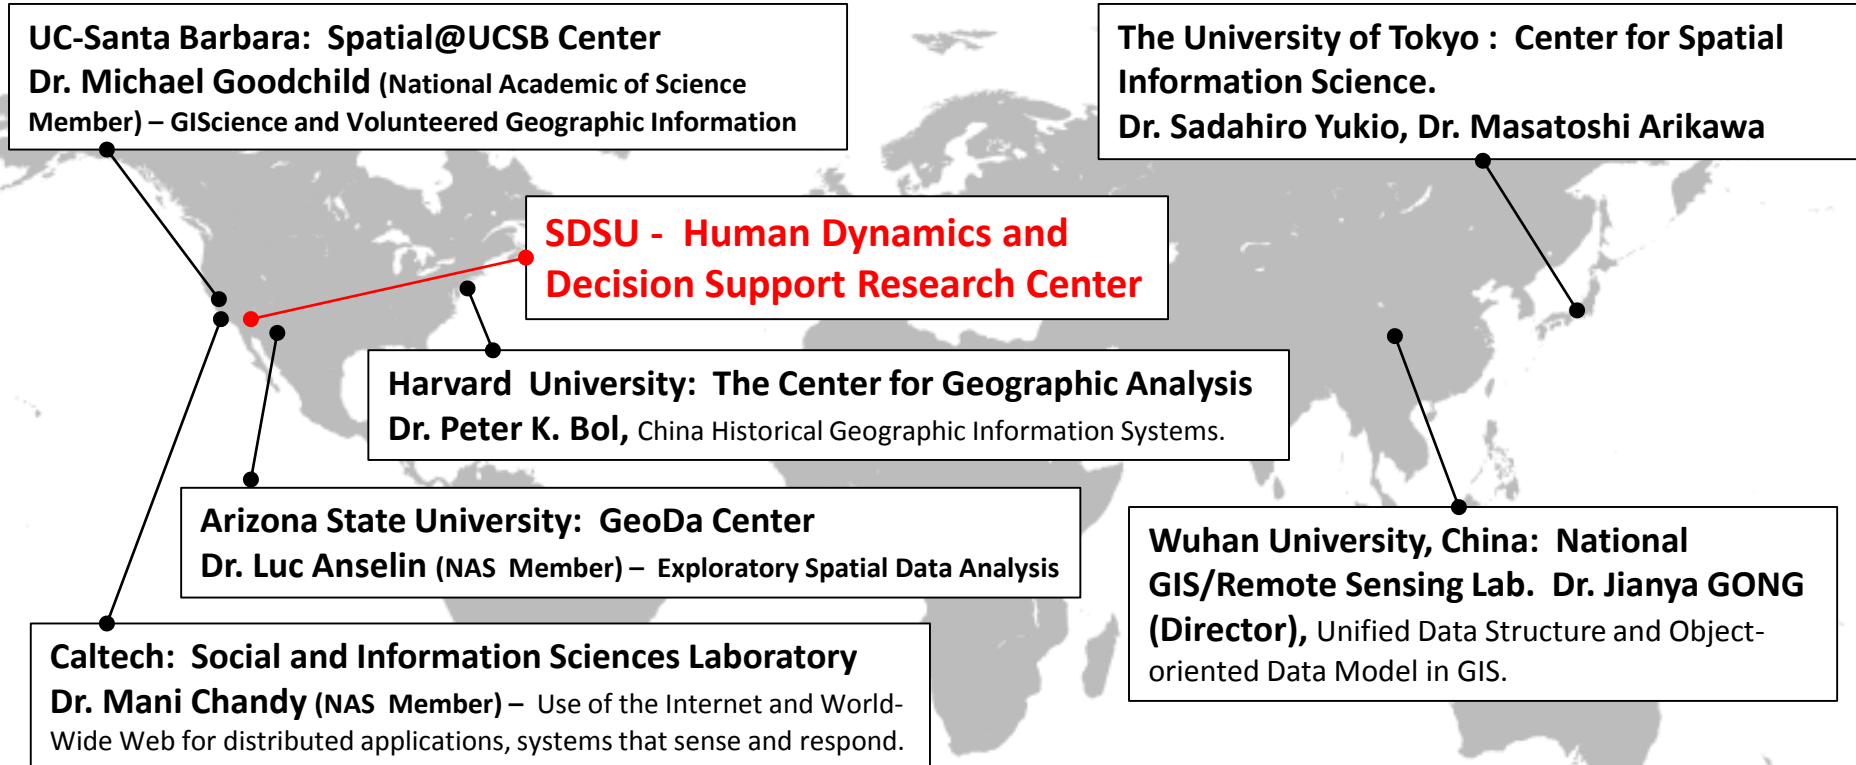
UC-Santa Barbara: Spatial@UCSB Center
Dr. Michael Goodchild (National Academic of Science Member) – GIScience and Volunteered Geographic Information

The University of Tokyo : Center for Spatial Information Science.
Dr. Sadahiro Yukio, Dr. Masatoshi Arikawa

SDSU - Human Dynamics and Decision Support Research Center

Harvard University: The Center for Geographic Analysis
Dr. Peter K. Bol, China Historical Geographic Information Systems.

Arizona State University: GeoDa Center
Dr. Luc Anselin (NAS Member) – Exploratory Spatial Data Analysis

Wuhan University, China: National GIS/Remote Sensing Lab. Dr. Jianya GONG (Director), Unified Data Structure and Object-oriented Data Model in GIS.

Caltech: Social and Information Sciences Laboratory
Dr. Mani Chandy (NAS Member) – Use of the Internet and World-Wide Web for distributed applications, systems that sense and respond.